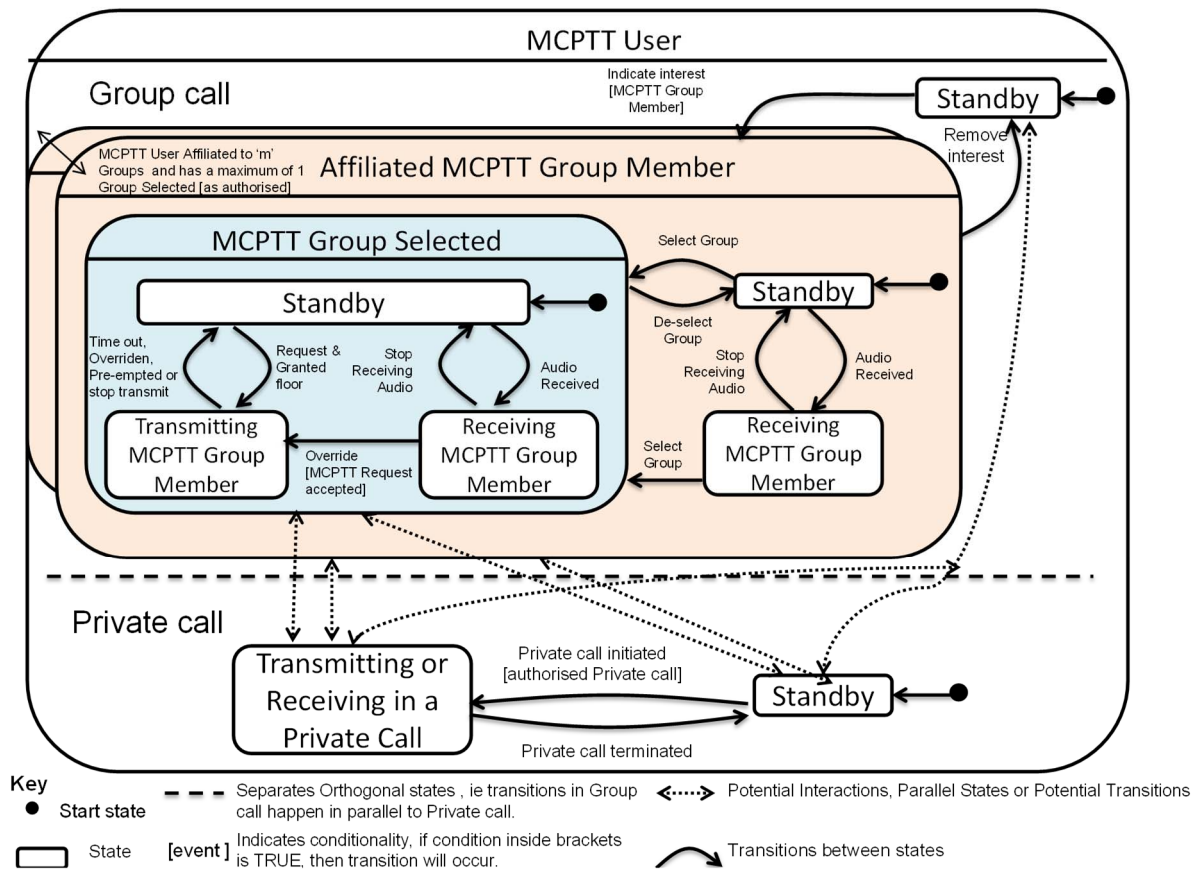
MCPTT User

Group call

Indicate interest [MCPTT Group Member]

Standby

Remove interest

MCPTT User Affiliated to 'm' Groups and has a maximum of 1 Group Selected [as authorised]

Affiliated MCPTT Group Member

MCPTT Group Selected

Select Group

Standby

Standby

De-select Group

Time out, Overriden, Pre-empted or stop transmit

Request & Granted floor

Stop Receiving Audio

Audio Received

Stop Receiving Audio

Audio Received

Transmitting MCPTT Group Member

Override [MCPTT Request accepted]

Receiving MCPTT Group Member

Select Group

Receiving MCPTT Group Member

Private call

Transmitting or Receiving in a Private Call

Private call initiated [authorised Private call]

Standby

Private call terminated

Key

Start state

State

Separates Orthogonal states , ie transitions in Group call happen in parallel to Private call.

[event] Indicates conditionality, if condition inside brackets is TRUE, then transition will occur.

Potential Interactions, Parallel States or Potential Transitions

Transitions between states